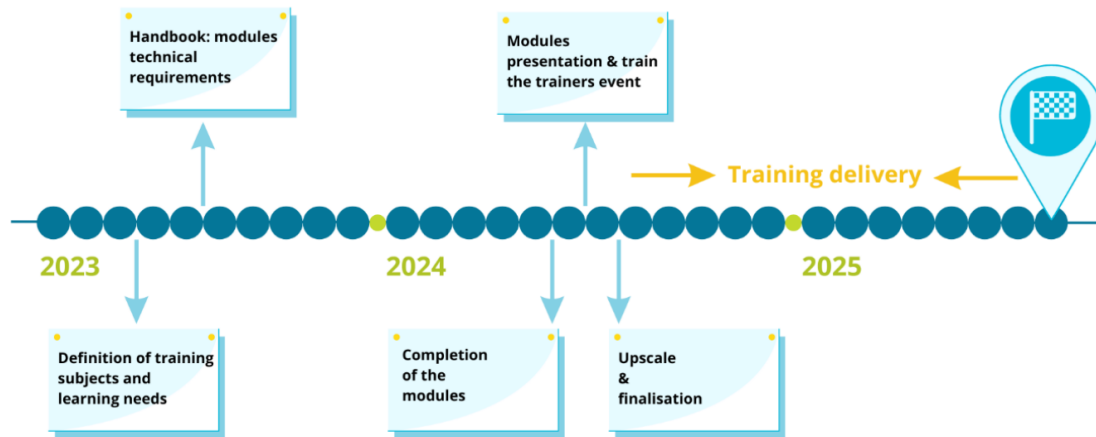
Handbook: modules technical requirements

Modules presentation & train the trainers event

Training delivery

2023

2024

2025

Definition of training subjects and learning needs

Completion of the modules

Upscale & finalisation